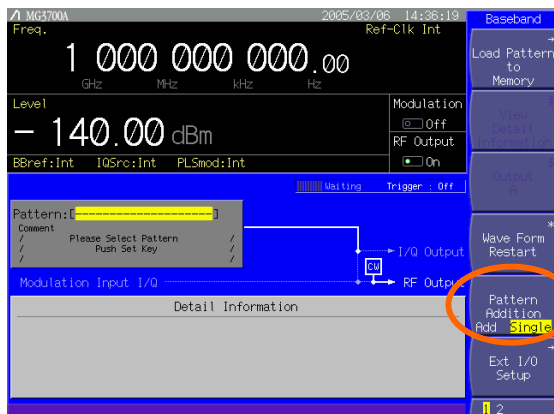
MG3700A
2005/03/06 14:36:19
Freq.
Ref-Clk Int
1 000 000 000.00
GHz MHz kHz Hz
Level
Modulation
Off
RF Output
On
– 140.00 dBm
BBref:Int IQSrc:Int PLSmod:Int
Waiting Trigger : Off
Pattern:[---------------------]
Comment
/ Please Select Pattern /
/ Push Set Key /
I/Q Output
CW
RF Output
Modulation Input I/Q
Detail Information
Baseband
Load Pattern to Memory
View Detail Information
Output A
Wave Form Restart
Pattern Addition
Add Single
Ext I/O Setup
1 2